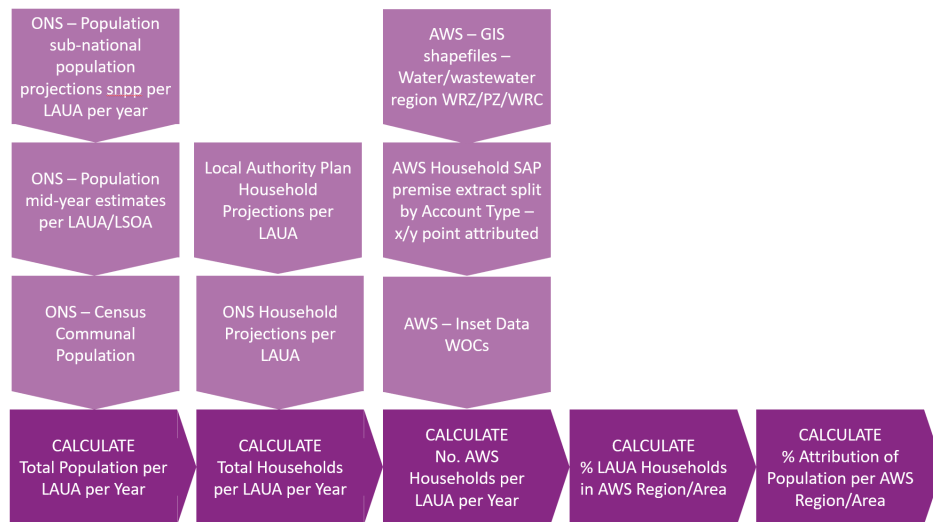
ONS – Population sub-national population projections snpp per LAUA per year

ONS – Population mid-year estimates per LAUA/LSOA

ONS – Census Communal Population

CALCULATE
Total Population per LAUA per Year

Local Authority Plan Household Projections per LAUA

ONS Household Projections per LAUA

CALCULATE
Total Households per LAUA per Year

AWS – GIS shapefiles – Water/wastewater region WRZ/PZ/WRC

AWS Household SAP premise extract split by Account Type – x/y point attributed

AWS – Inset Data WOCs

CALCULATE
No. AWS Households per LAUA per Year

CALCULATE
% LAUA Households in AWS Region/Area

CALCULATE
% Attribution of Population per AWS Region/Area